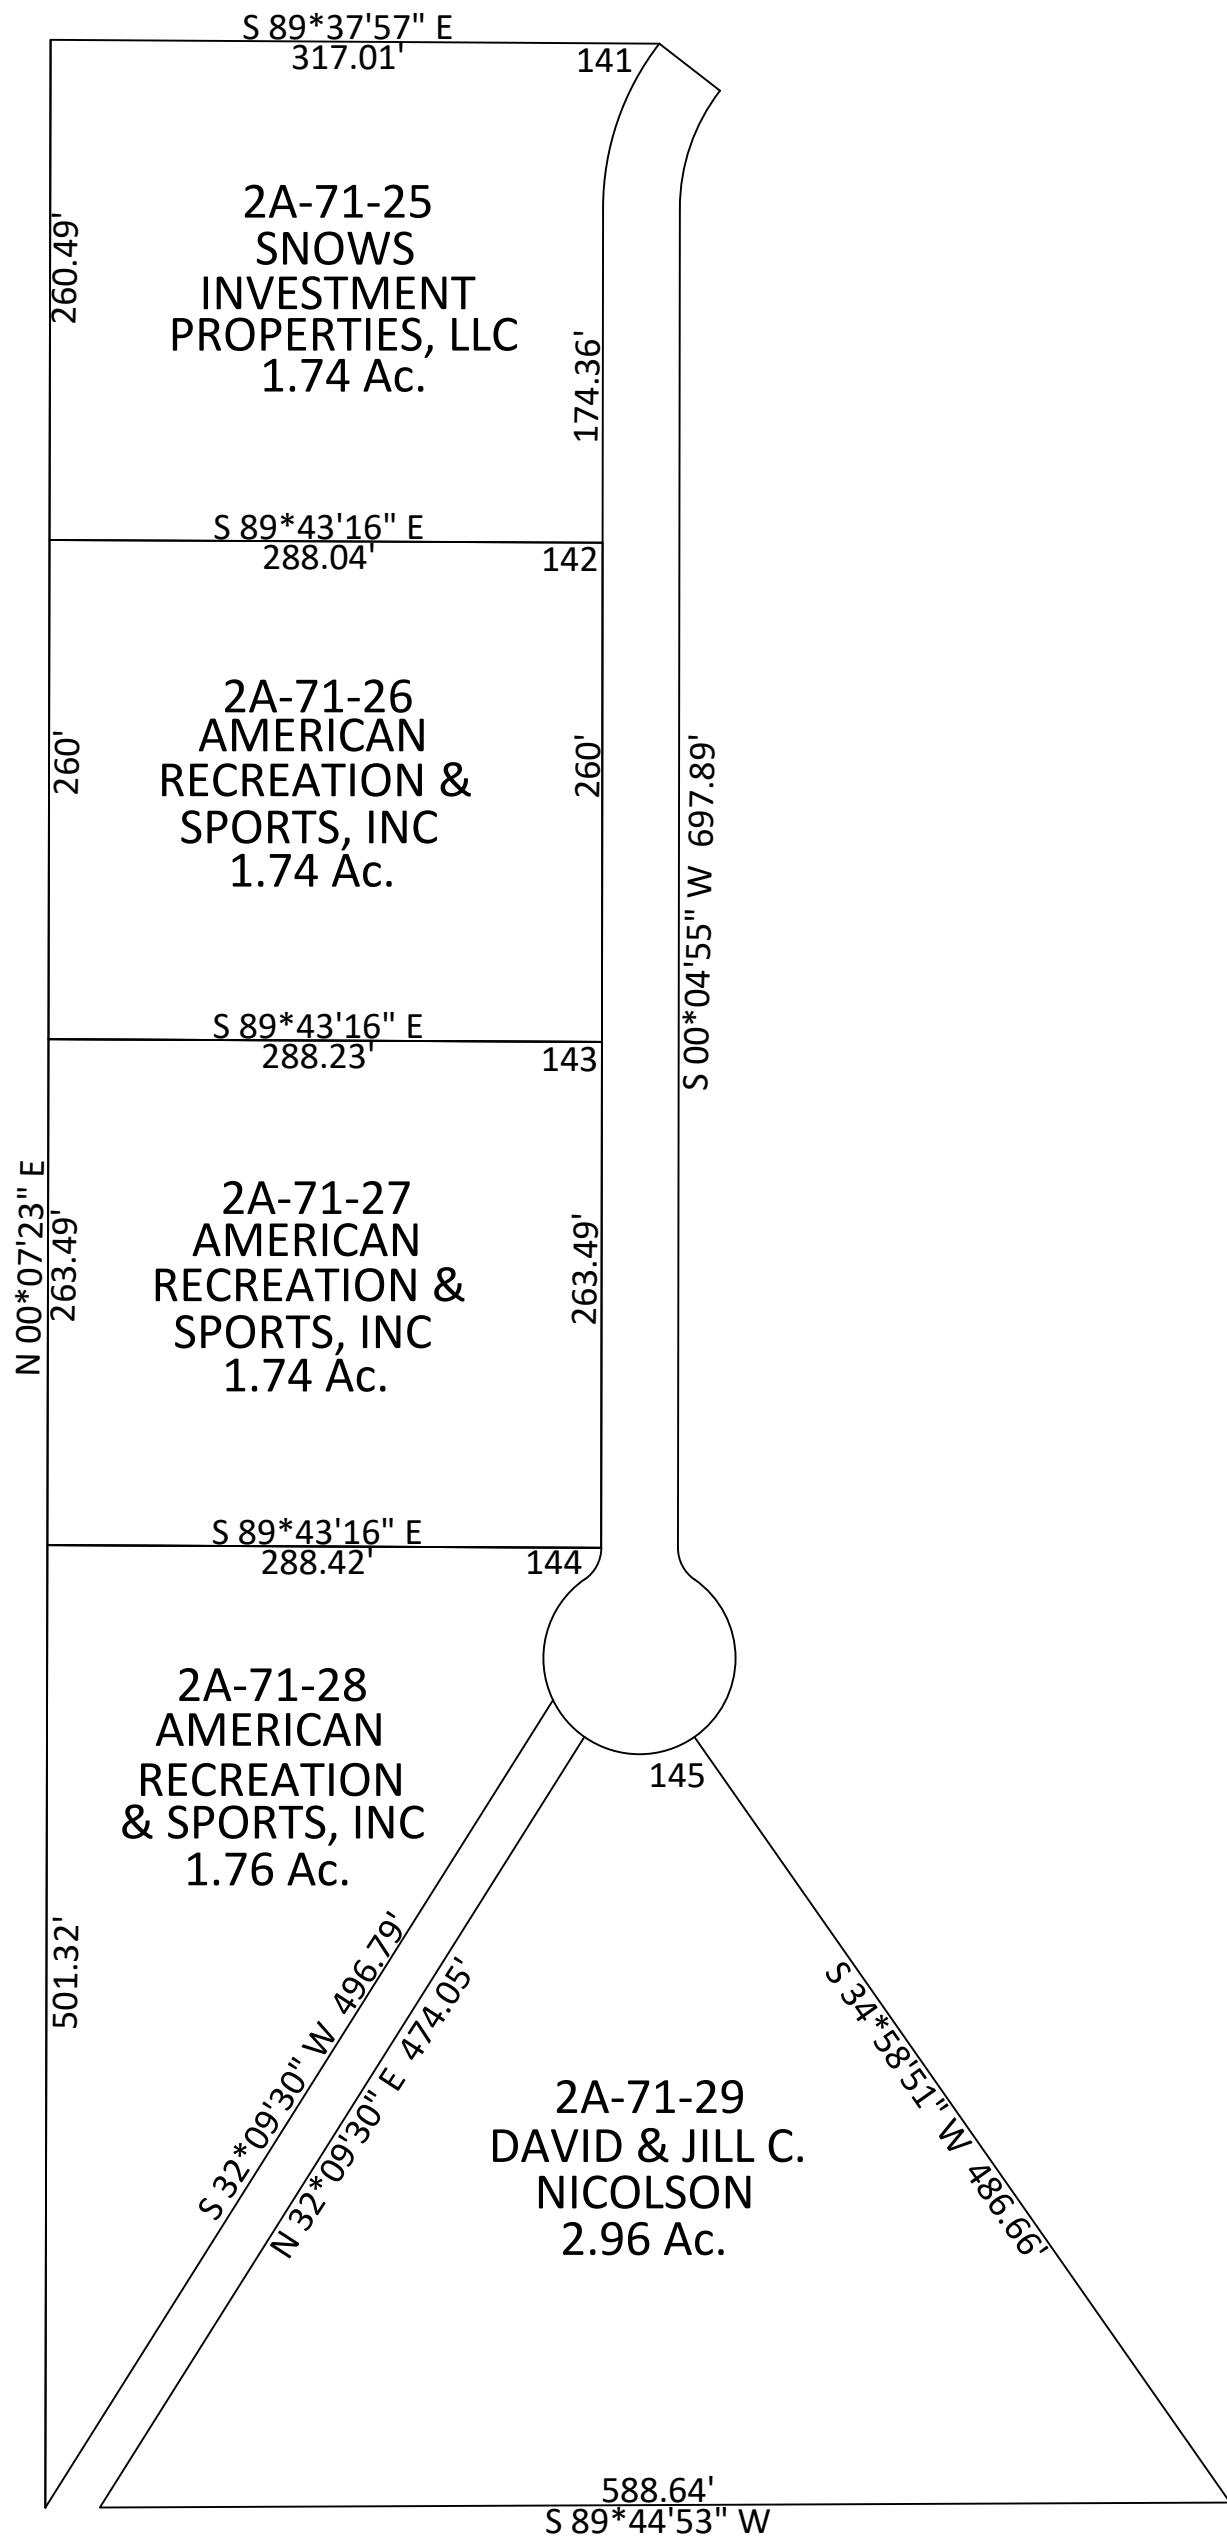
S 89*37'57" E
317.01'
141

2A-71-25
SNOWS
INVESTMENT
PROPERTIES, LLC
1.74 Ac.

260.49'

174.36'

S 89*43'16" E
288.04'
142

2A-71-26
AMERICAN
RECREATION &
SPORTS, INC
1.74 Ac.

260'

260'

S 00*04'55" W 697.89'

S 89*43'16" E
288.23'
143

2A-71-27
AMERICAN
RECREATION &
SPORTS, INC
1.74 Ac.

N 00*07'23" E

263.49'

263.49'

S 89*43'16" E
288.42'
144

2A-71-28
AMERICAN
RECREATION
& SPORTS, INC
1.76 Ac.

145

501.32'

S 32*09'30" W 496.79'

N 32*09'30" E 474.05'

S 34*58'51" W 486.66'

2A-71-29
DAVID & JILL C.
NICOLSON
2.96 Ac.

588.64'
S 89*44'53" W